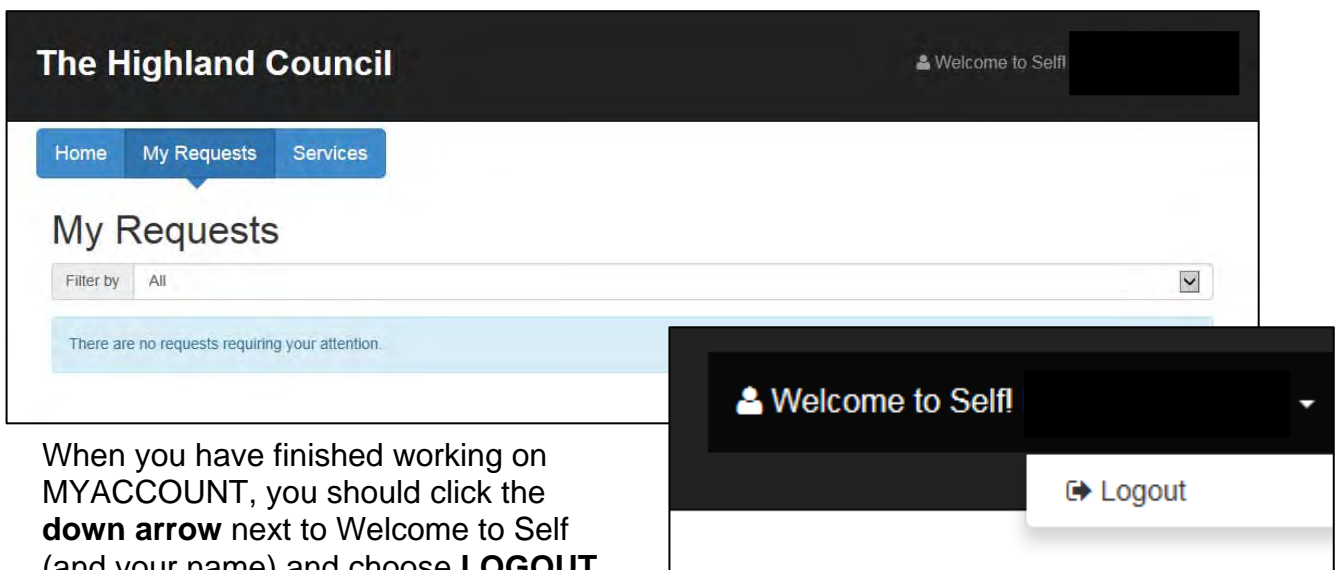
The Highland Council

Welcome to Self!

Home My Requests Services

My Requests

Filter by All

There are no requests requiring your attention.

Welcome to Self!

Logout

When you have finished working on MYACCOUNT, you should click the **down arrow** next to Welcome to Self (and your name) and choose **LOGOUT** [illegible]